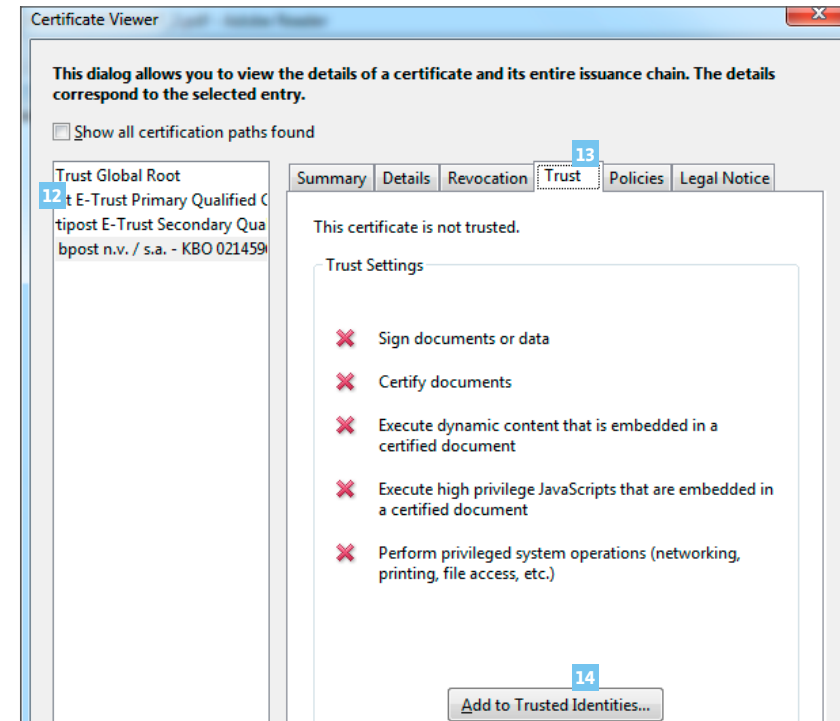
Certificate Viewer

This dialog allows you to view the details of a certificate and its entire issuance chain. The details correspond to the selected entry.

Show all certification paths found

Trust Global Root
12 t E-Trust Primary Qualified C
tipost E-Trust Secondary Qua
bpost n.v. / s.a. - KBO 021459

Summary | Details | Revocation | 13 Trust | Policies | Legal Notice

This certificate is not trusted.

Trust Settings

Sign documents or data

Certify documents

Execute dynamic content that is embedded in a certified document

Execute high privilege JavaScripts that are embedded in a certified document

Perform privileged system operations (networking, printing, file access, etc.)

14

Add to Trusted Identities...